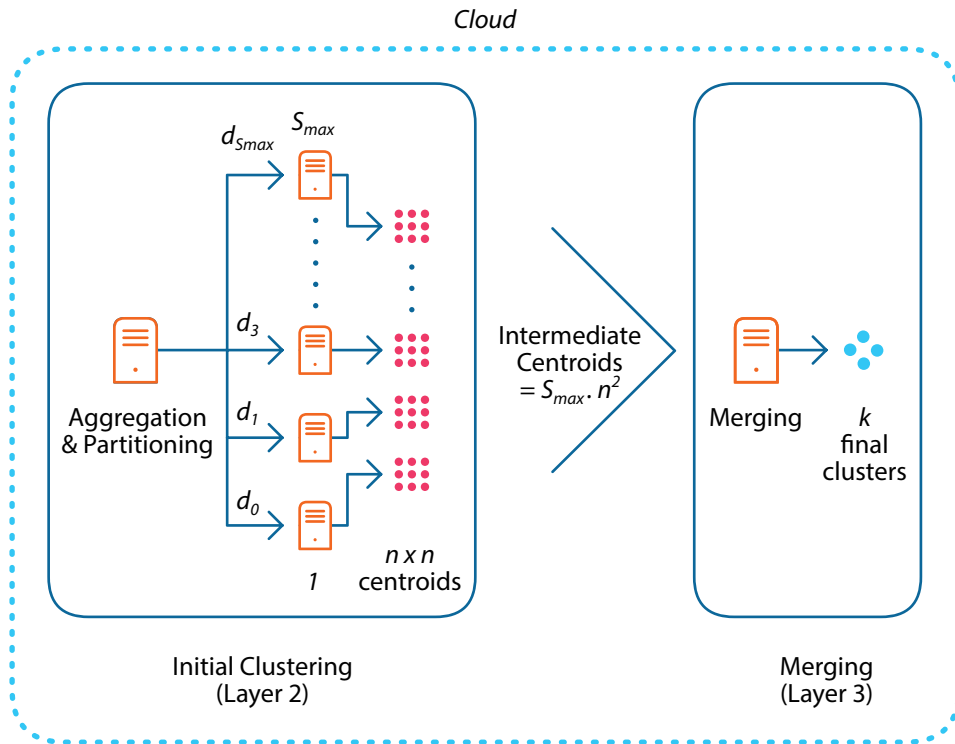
Cloud

$d_{S_{max}}$ $S_{max}$

$d_3$

$d_1$

$d_0$

Aggregation & Partitioning

1

$n \times n$ centroids

Intermediate Centroids $= S_{max}. n^2$

Merging

$k$ final clusters

Initial Clustering (Layer 2)

Merging (Layer 3)